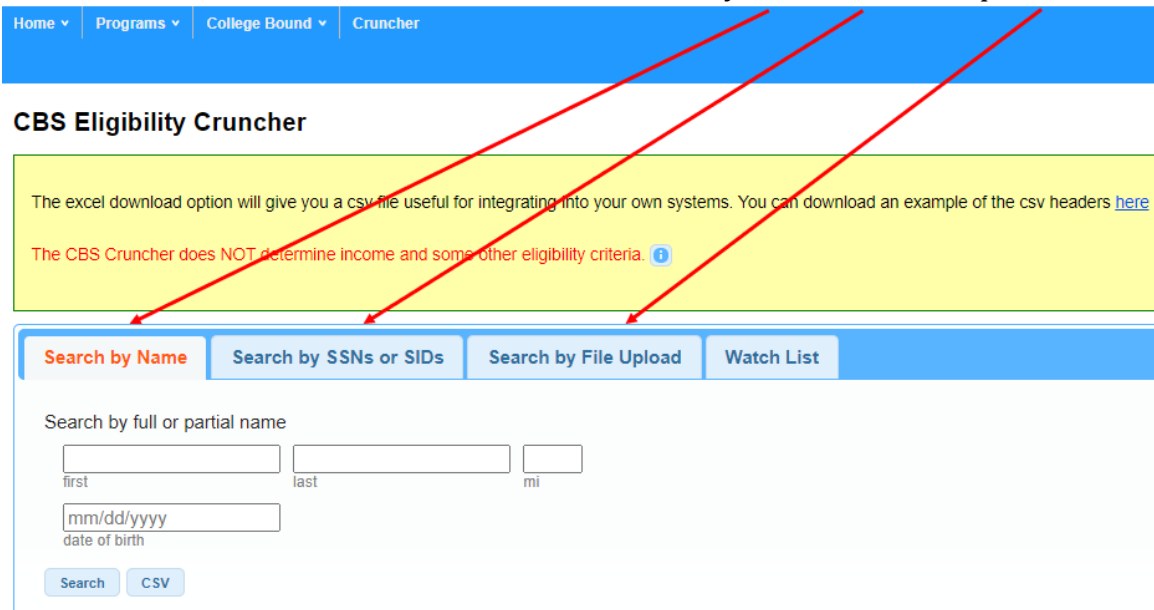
Home ˅ Programs ˅ College Bound ˅ Cruncher

CBS Eligibility Cruncher

The excel download option will give you a csv file useful for integrating into your own systems. You can download an example of the csv headers here

The CBS Cruncher does NOT determine income and some other eligibility criteria.

Search by Name | Search by SSNs or SIDs | Search by File Upload | Watch List

Search by full or partial name

first

last

mi

mm/dd/yyyy

date of birth

Search CSV